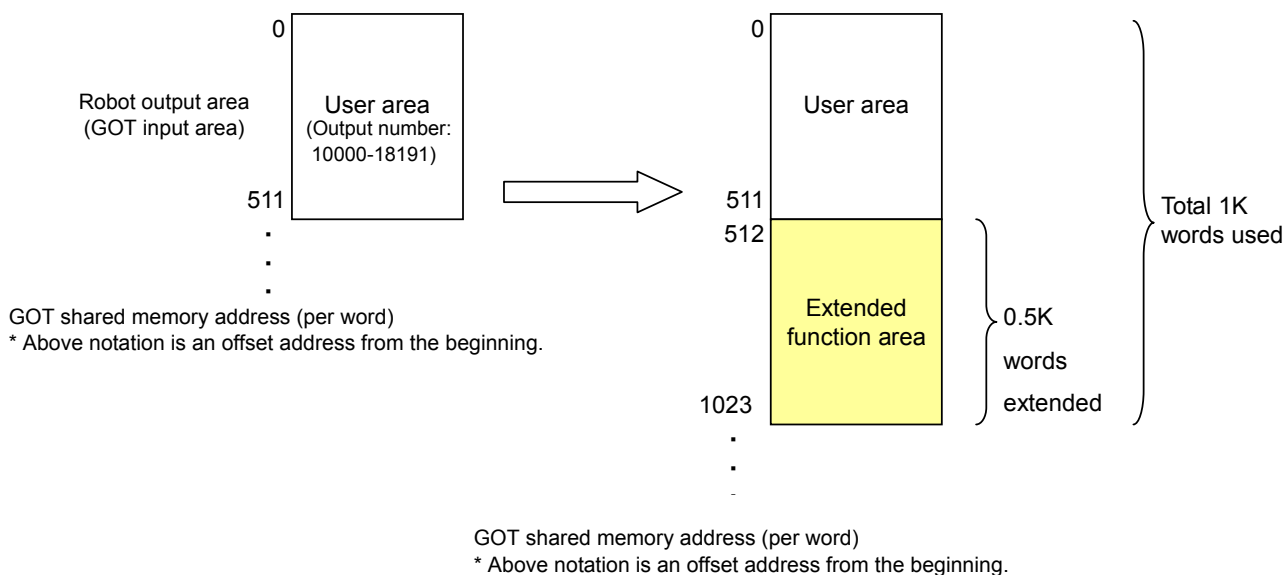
Robot output area (GOT input area)

0

User area
(Output number: 10000-18191)

511

.
.
.

GOT shared memory address (per word)
* Above notation is an offset address from the beginning.

0

User area

511

512

Extended function area

1023

.
.
.

0.5K words extended

Total 1K words used

GOT shared memory address (per word)
* Above notation is an offset address from the beginning.